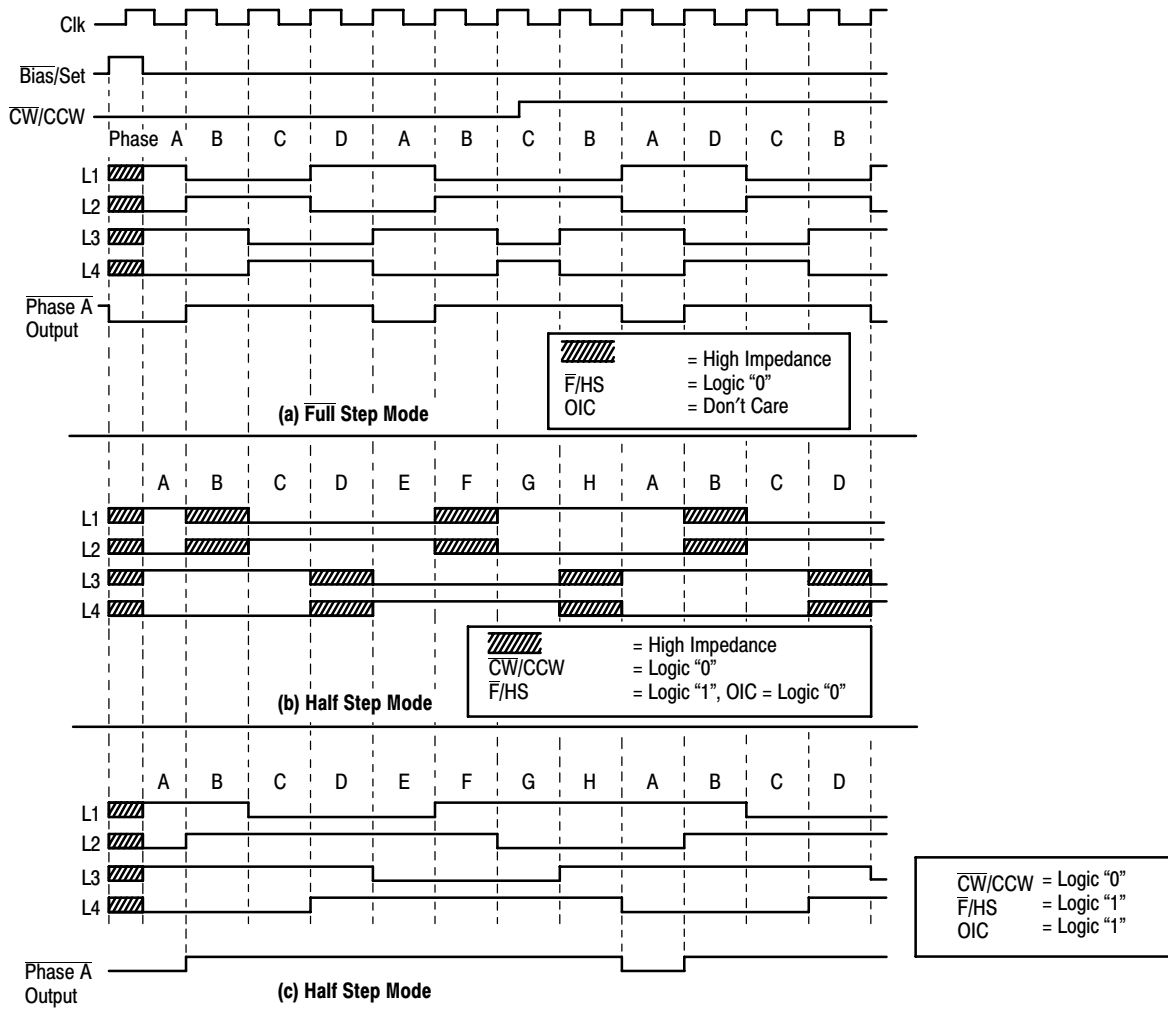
Clk
$\overline{\text{Bias}}$/Set
$\overline{\text{CW}}$/CCW
Phase A B C D A B C B A D C B
L1
L2
L3
L4
$\overline{\text{Phase A}}$ Output

= High Impedance
$\overline{\text{F}}$/HS = Logic “0”
OIC = Don′t Care

(a) $\overline{\text{Full}}$ Step Mode

A B C D E F G H A B C D
L1
L2
L3
L4

= High Impedance
$\overline{\text{CW}}$/CCW = Logic “0”
$\overline{\text{F}}$/HS = Logic “1”, OIC = Logic “0”

(b) Half Step Mode

A B C D E F G H A B C D
L1
L2
L3
L4

$\overline{\text{CW}}$/CCW = Logic “0”
$\overline{\text{F}}$/HS = Logic “1”
OIC = Logic “1”

$\overline{\text{Phase A}}$ Output

(c) Half Step Mode